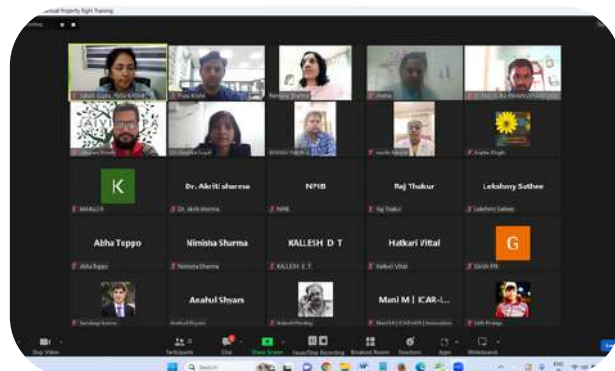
Intellectual Property Right Training

Dr. Akriti sharma

NPIB

Raj Thakur

Lekshmy Sathee

Abha Teppo

Nimisha Sharma

KALLESH D T

Hatkari Vital

Anahul Shyam

Mani M | ICAR-I...

K

G

Stop Video

Participants

Chat

Share Screen

Pause/Stop Recording

Breakout Rooms

Reactions

Apps

Whiteboards

Search